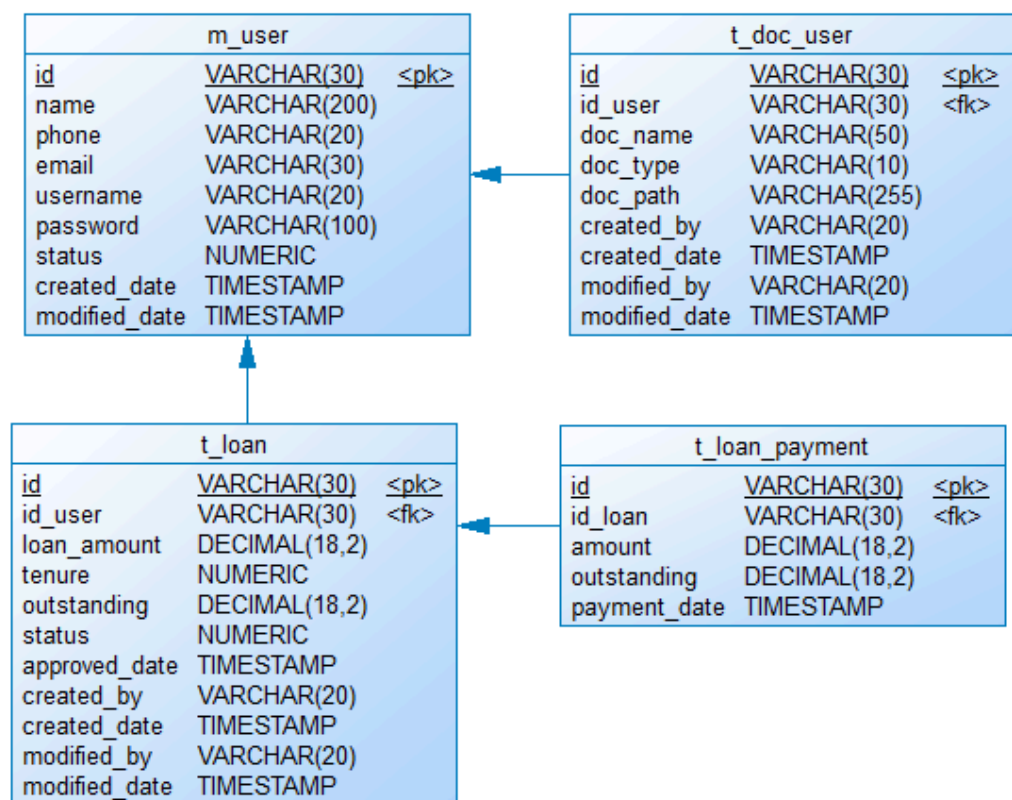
m_user

| | | |
|---|---|---|
| id | VARCHAR(30) | <pk> |
| name | VARCHAR(200) | |
| phone | VARCHAR(20) | |
| email | VARCHAR(30) | |
| username | VARCHAR(20) | |
| password | VARCHAR(100) | |
| status | NUMERIC | |
| created_date | TIMESTAMP | |
| modified_date | TIMESTAMP | |

t_doc_user

| | | |
|---|---|---|
| id | VARCHAR(30) | <pk> |
| id_user | VARCHAR(30) | <fk> |
| doc_name | VARCHAR(50) | |
| doc_type | VARCHAR(10) | |
| doc_path | VARCHAR(255) | |
| created_by | VARCHAR(20) | |
| created_date | TIMESTAMP | |
| modified_by | VARCHAR(20) | |
| modified_date | TIMESTAMP | |

t_loan

| | | |
|---|---|---|
| id | VARCHAR(30) | <pk> |
| id_user | VARCHAR(30) | <fk> |
| loan_amount | DECIMAL(18,2) | |
| tenure | NUMERIC | |
| outstanding | DECIMAL(18,2) | |
| status | NUMERIC | |
| approved_date | TIMESTAMP | |
| created_by | VARCHAR(20) | |
| created_date | TIMESTAMP | |
| modified_by | VARCHAR(20) | |
| modified_date | TIMESTAMP | |

t_loan_payment

| | | |
|---|---|---|
| id | VARCHAR(30) | <pk> |
| id_loan | VARCHAR(30) | <fk> |
| amount | DECIMAL(18,2) | |
| outstanding | DECIMAL(18,2) | |
| payment_date | TIMESTAMP | |